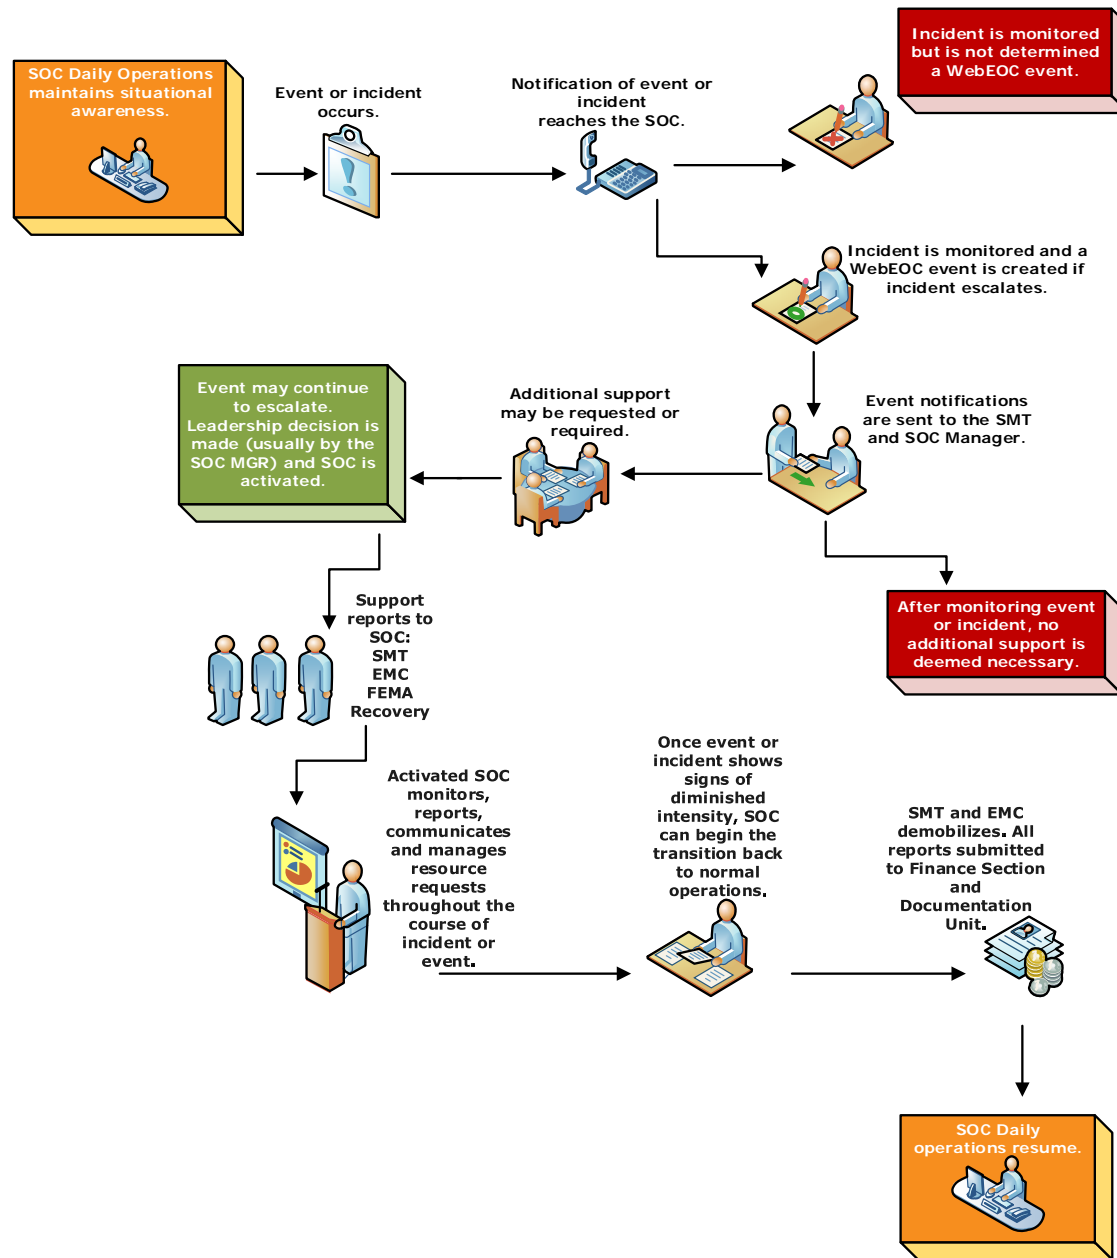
SOC Daily Operations maintains situational awareness.

Event or incident occurs.

Notification of event or incident reaches the SOC.

Incident is monitored but is not determined a WebEOC event.

Incident is monitored and a WebEOC event is created if incident escalates.

Event notifications are sent to the SMT and SOC Manager.

Additional support may be requested or required.

Event may continue to escalate. Leadership decision is made (usually by the SOC MGR) and SOC is activated.

After monitoring event or incident, no additional support is deemed necessary.

Support reports to SOC:
SMT
EMC
FEMA
Recovery

Activated SOC monitors, reports, communicates and manages resource requests throughout the course of incident or event.

Once event or incident shows signs of diminished intensity, SOC can begin the transition back to normal operations.

SMT and EMC demobilizes. All reports submitted to Finance Section and Documentation Unit.

SOC Daily operations resume.